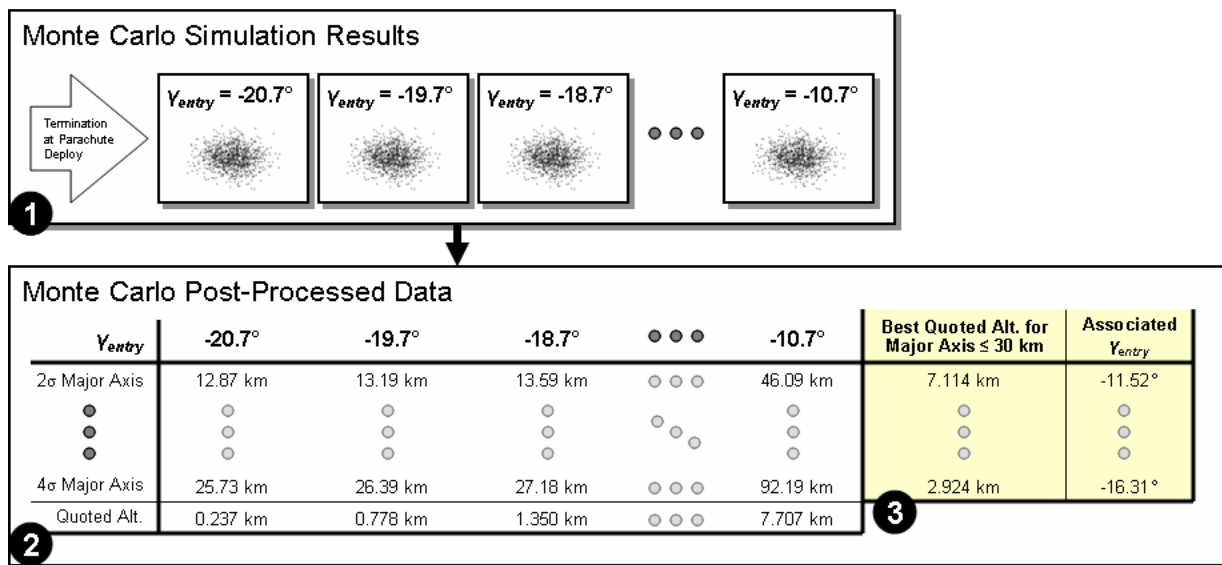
Monte Carlo Simulation Results

Termination at Parachute Deploy

$\gamma_{entry}$ = -20.7°

$\gamma_{entry}$ = -19.7°

$\gamma_{entry}$ = -18.7°

$\gamma_{entry}$ = -10.7°

1

Monte Carlo Post-Processed Data

| $\gamma_{entry}$ | -20.7° | -19.7° | -18.7° | | -10.7° | Best Quoted Alt. for Major Axis ≤ 30 km | Associated $\gamma_{entry}$ |
|---|---|---|---|---|---|---|---|
| 2σ Major Axis | 12.87 km | 13.19 km | 13.59 km | | 46.09 km | 7.114 km | -11.52° |
| 4σ Major Axis | 25.73 km | 26.39 km | 27.18 km | | 92.19 km | 2.924 km | -16.31° |
| Quoted Alt. | 0.237 km | 0.778 km | 1.350 km | | 7.707 km | | |

3

2